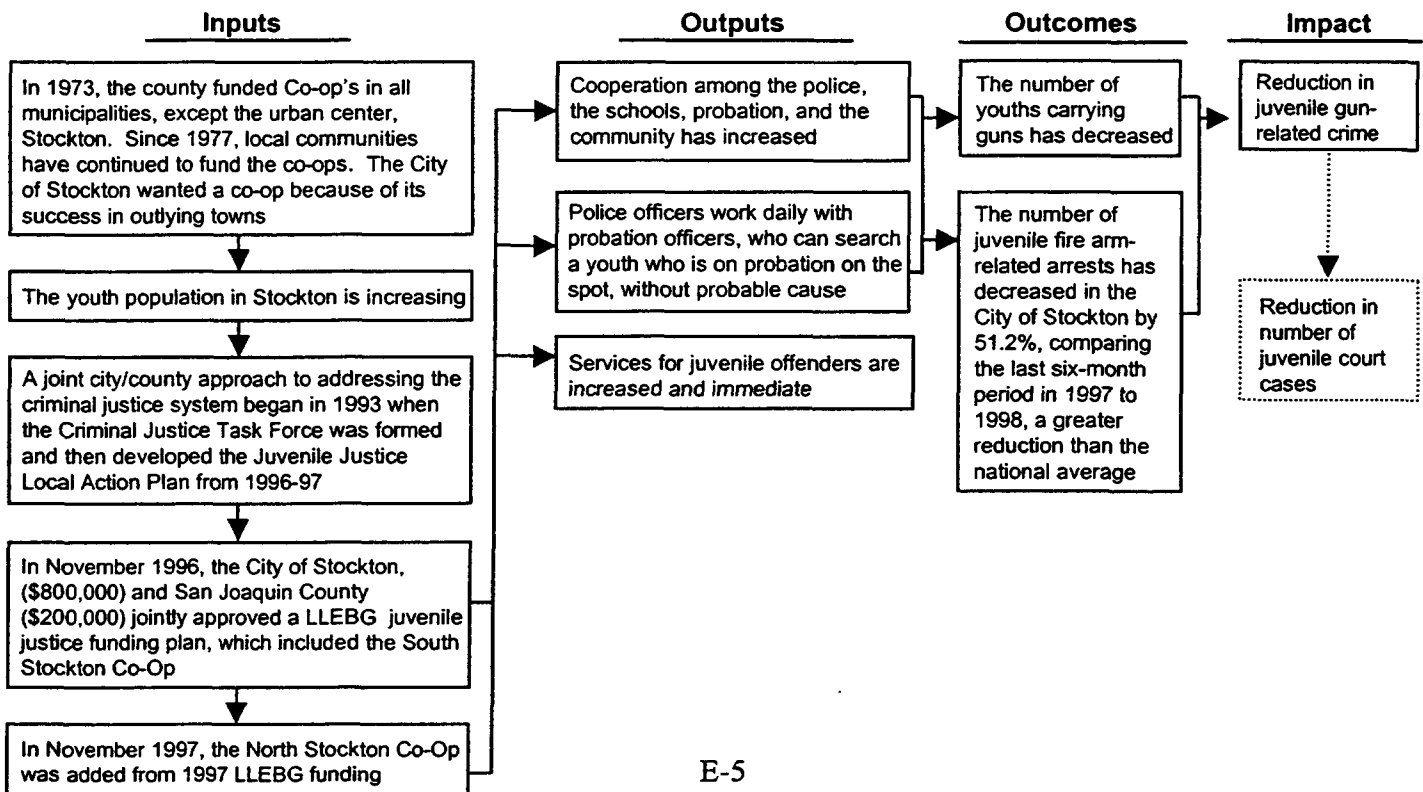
Inputs

In 1973, the county funded Co-op's in all municipalities, except the urban center, Stockton. Since 1977, local communities have continued to fund the co-ops. The City of Stockton wanted a co-op because of its success in outlying towns

The youth population in Stockton is increasing

A joint city/county approach to addressing the criminal justice system began in 1993 when the Criminal Justice Task Force was formed and then developed the Juvenile Justice Local Action Plan from 1996-97

In November 1996, the City of Stockton, ($800,000) and San Joaquin County ($200,000) jointly approved a LLEBG juvenile justice funding plan, which included the South Stockton Co-Op

In November 1997, the North Stockton Co-Op was added from 1997 LLEBG funding

Outputs

Cooperation among the police, the schools, probation, and the community has increased

Police officers work daily with probation officers, who can search a youth who is on probation on the spot, without probable cause

Services for juvenile offenders are increased and immediate

Outcomes

The number of youths carrying guns has decreased

The number of juvenile fire arm-related arrests has decreased in the City of Stockton by 51.2%, comparing the last six-month period in 1997 to 1998, a greater reduction than the national average

Impact

Reduction in juvenile gun-related crime

Reduction in number of juvenile court cases

E-5